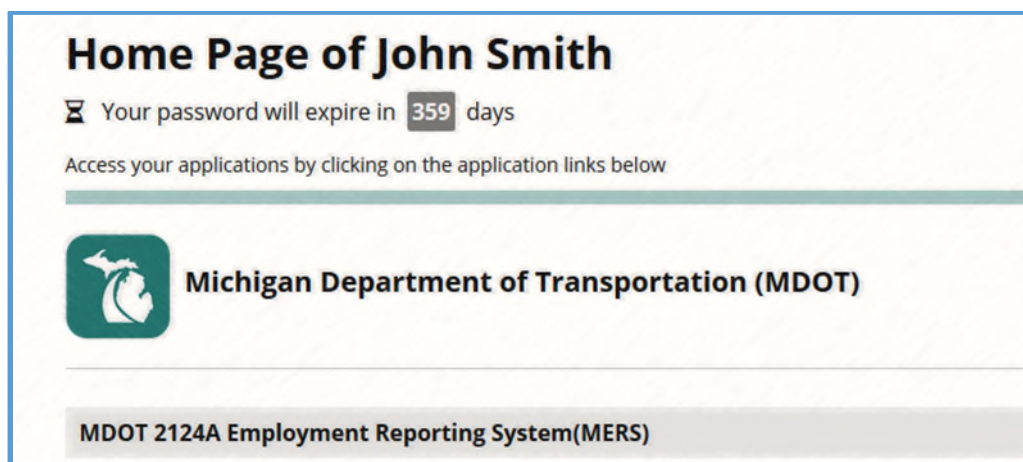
# Home Page of John Smith

Your password will expire in 359 days

Access your applications by clicking on the application links below

Michigan Department of Transportation (MDOT)

MDOT 2124A Employment Reporting System(MERS)